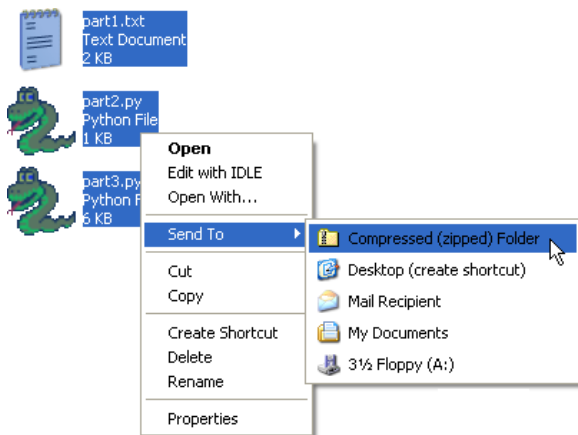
part1.txt
Text Document
2 KB

part2.py
Python File
1 KB

part3.py
Python F
6 KB

Open
Edit with IDLE
Open With...
Send To
Cut
Copy
Create Shortcut
Delete
Rename
Properties

Compressed (zipped) Folder
Desktop (create shortcut)
Mail Recipient
My Documents
3½ Floppy (A:)